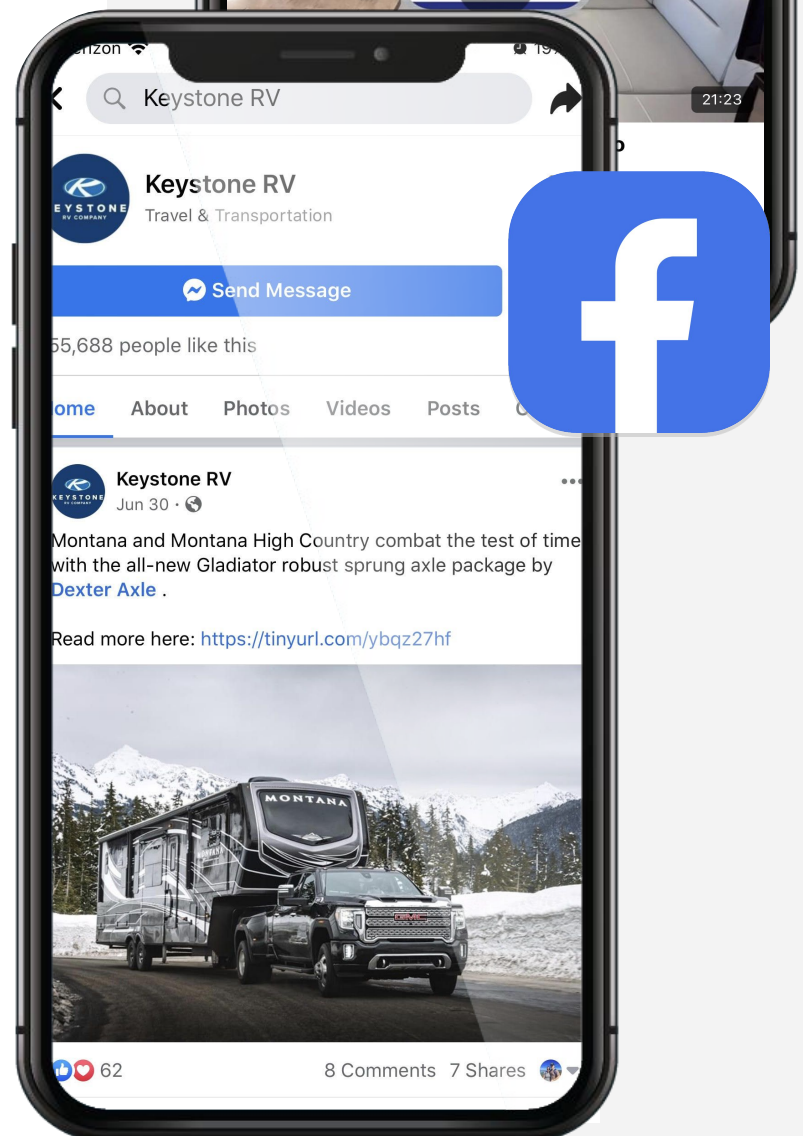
erizon
19
21:23
Keystone RV
KEYSTONE RV COMPANY
Keystone RV
Travel & Transportation
Send Message
55,688 people like this
ome About Photos Videos Posts C
KEYSTONE RV COMPANY
Keystone RV
Jun 30 ·
Montana and Montana High Country combat the test of time with the all-new Gladiator robust sprung axle package by Dexter Axle .

Read more here: https://tinyurl.com/ybqz27hf
MONTANA
GMC
62
8 Comments 7 Shares
f